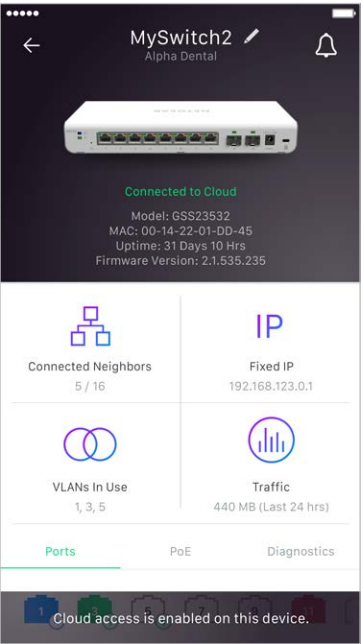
MySwitch2
Alpha Dental

Connected to Cloud

Model: GSS23532
MAC: 00-14-22-01-DD-45
Uptime: 31 Days 10 Hrs
Firmware Version: 2.1.535.235

Connected Neighbors
5 / 16

IP
Fixed IP
192.168.123.0.1

VLANs In Use
1, 3, 5

Traffic
440 MB (Last 24 hrs)

Ports
PoE
Diagnostics

Cloud access is enabled on this device.